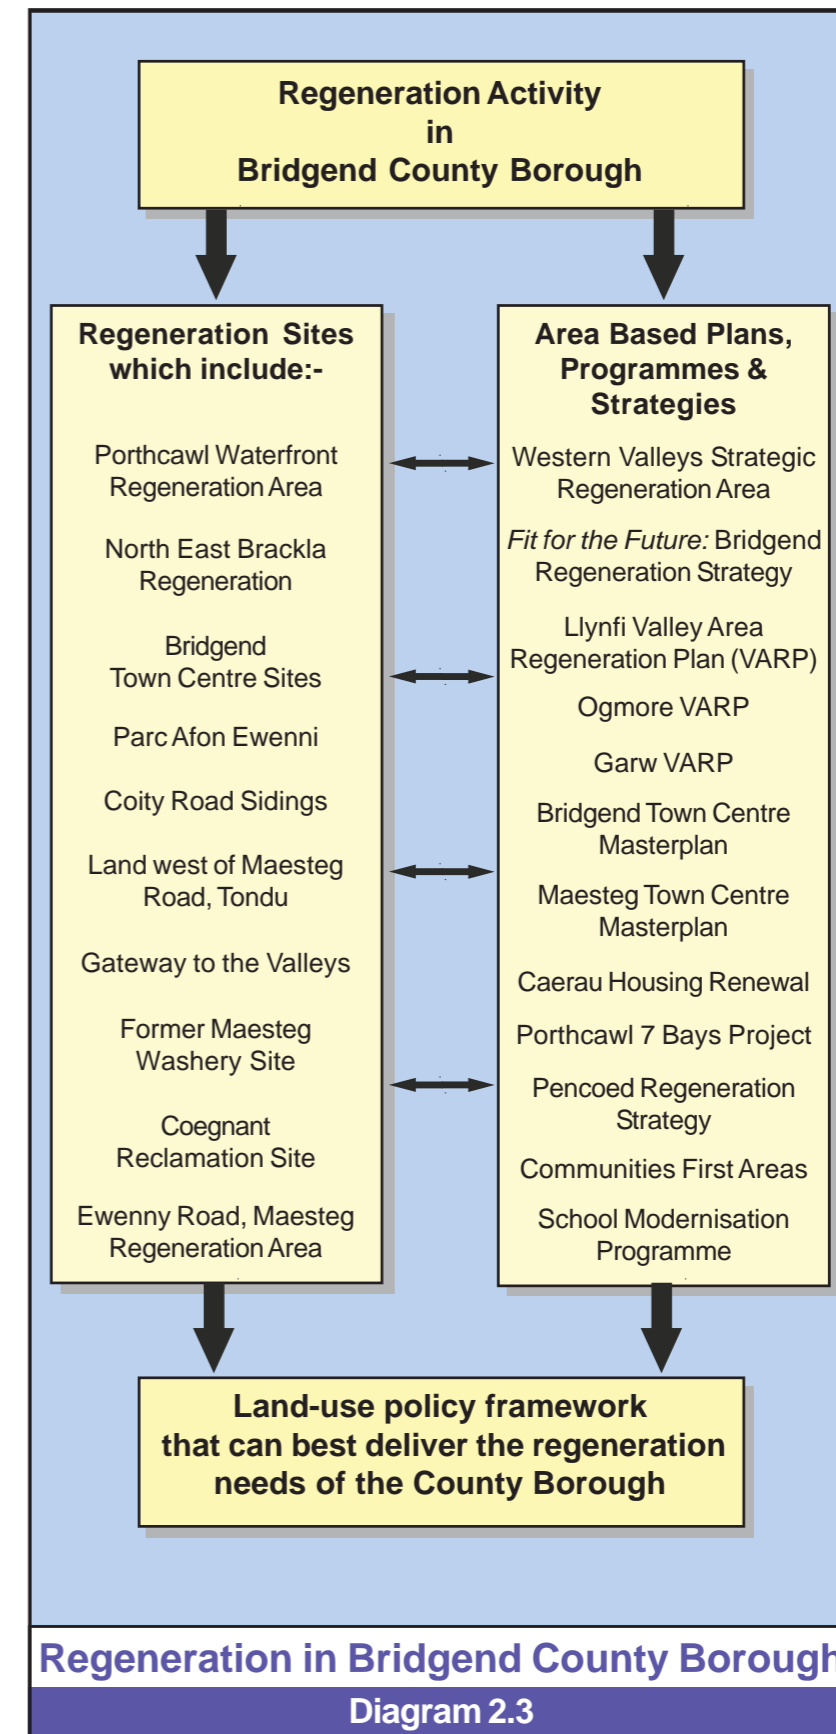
Regeneration Activity in Bridgend County Borough

Regeneration Sites which include:-

Porthcawl Waterfront Regeneration Area

North East Brackla Regeneration

Bridgend Town Centre Sites

Parc Afon Ewenni

Coity Road Sidings

Land west of Maesteg Road, Tondu

Gateway to the Valleys

Former Maesteg Washery Site

Coegnant Reclamation Site

Ewenny Road, Maesteg Regeneration Area

Area Based Plans, Programmes & Strategies

Western Valleys Strategic Regeneration Area

*Fit for the Future:* Bridgend Regeneration Strategy

Llynfi Valley Area Regeneration Plan (VARP)

Ogmore VARP

Garw VARP

Bridgend Town Centre Masterplan

Maesteg Town Centre Masterplan

Caerau Housing Renewal

Porthcawl 7 Bays Project

Pencoed Regeneration Strategy

Communities First Areas

School Modernisation Programme

Land-use policy framework that can best deliver the regeneration needs of the County Borough

Regeneration in Bridgend County Borough

Diagram 2.3